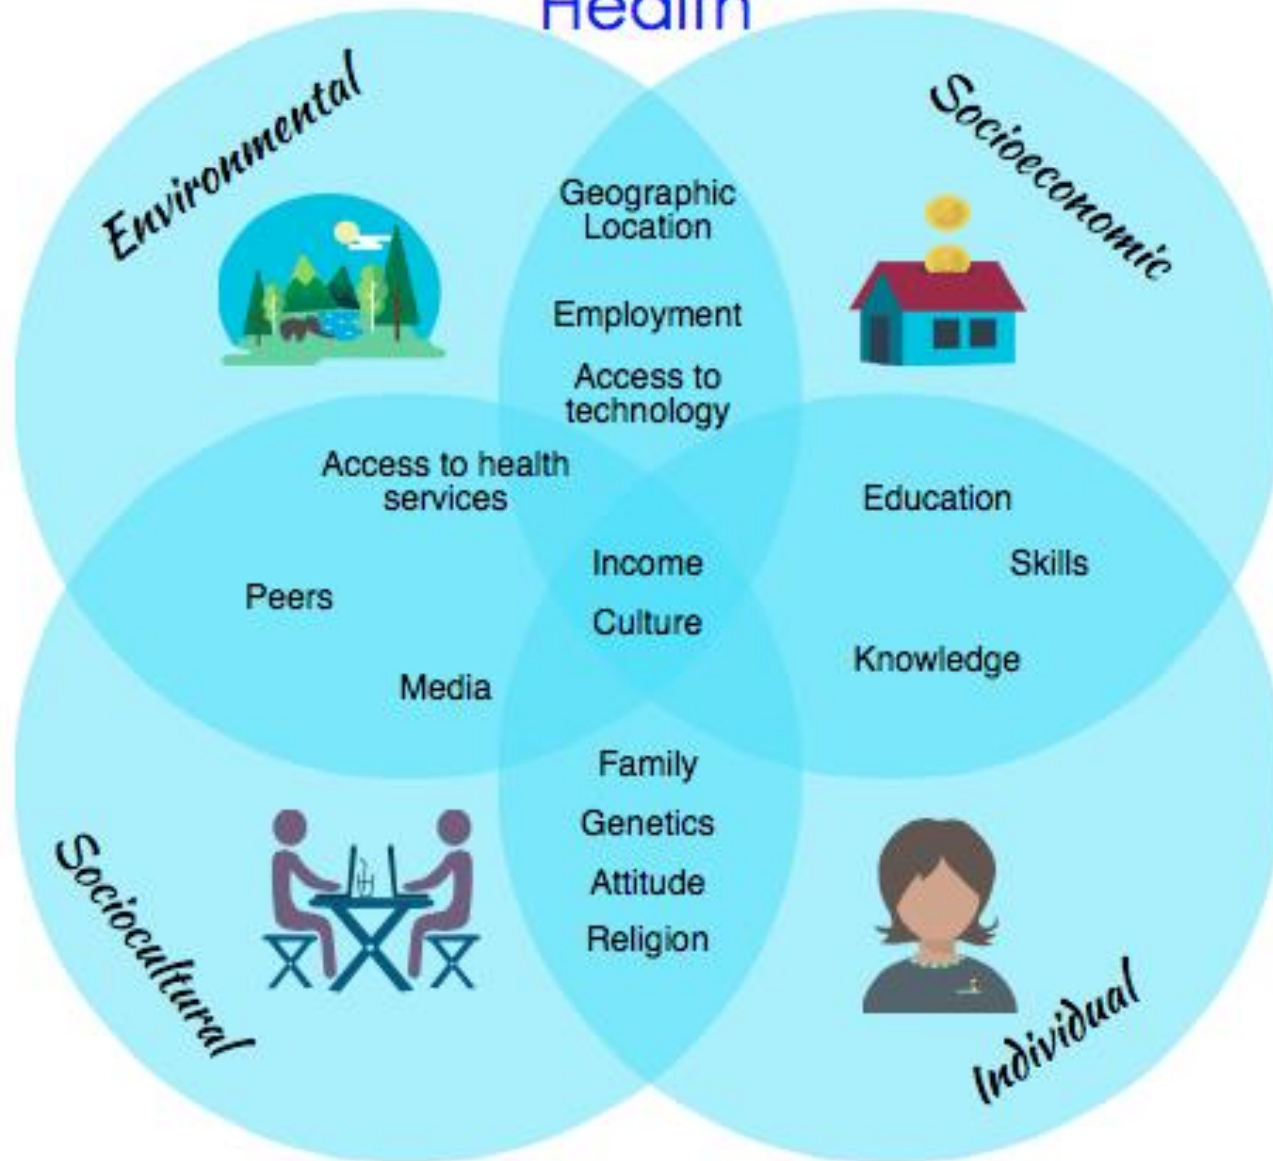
Health

Environmental

Socioeconomic

Geographic Location

Employment

Access to technology

Access to health services

Education

Skills

Income

Culture

Peers

Media

Knowledge

Family

Genetics

Attitude

Religion

Sociocultural

Individual